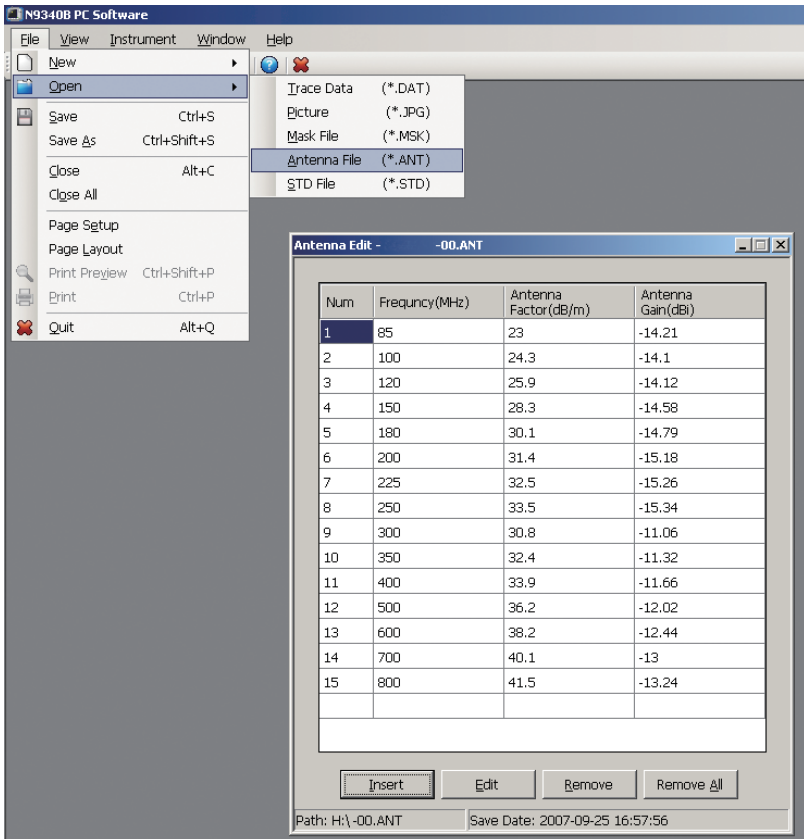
N9340B PC Software

File View Instrument Window Help

New
Open
Save Ctrl+S
Save As Ctrl+Shift+S
Close Alt+C
Close All
Page Setup
Page Layout
Print Preview Ctrl+Shift+P
Print Ctrl+P
Quit Alt+Q

Trace Data (*.DAT)
Picture (*.JPG)
Mask File (*.MSK)
Antenna File (*.ANT)
STD File (*.STD)

Antenna Edit - -00.ANT

| Num | Frequncy(MHz) | Antenna Factor(dB/m) | Antenna Gain(dBi) |
|---|---|---|---|
| 1 | 85 | 23 | -14.21 |
| 2 | 100 | 24.3 | -14.1 |
| 3 | 120 | 25.9 | -14.12 |
| 4 | 150 | 28.3 | -14.58 |
| 5 | 180 | 30.1 | -14.79 |
| 6 | 200 | 31.4 | -15.18 |
| 7 | 225 | 32.5 | -15.26 |
| 8 | 250 | 33.5 | -15.34 |
| 9 | 300 | 30.8 | -11.06 |
| 10 | 350 | 32.4 | -11.32 |
| 11 | 400 | 33.9 | -11.66 |
| 12 | 500 | 36.2 | -12.02 |
| 13 | 600 | 38.2 | -12.44 |
| 14 | 700 | 40.1 | -13 |
| 15 | 800 | 41.5 | -13.24 |
| | | | |

Insert Edit Remove Remove All

Path: H:\-00.ANT Save Date: 2007-09-25 16:57:56